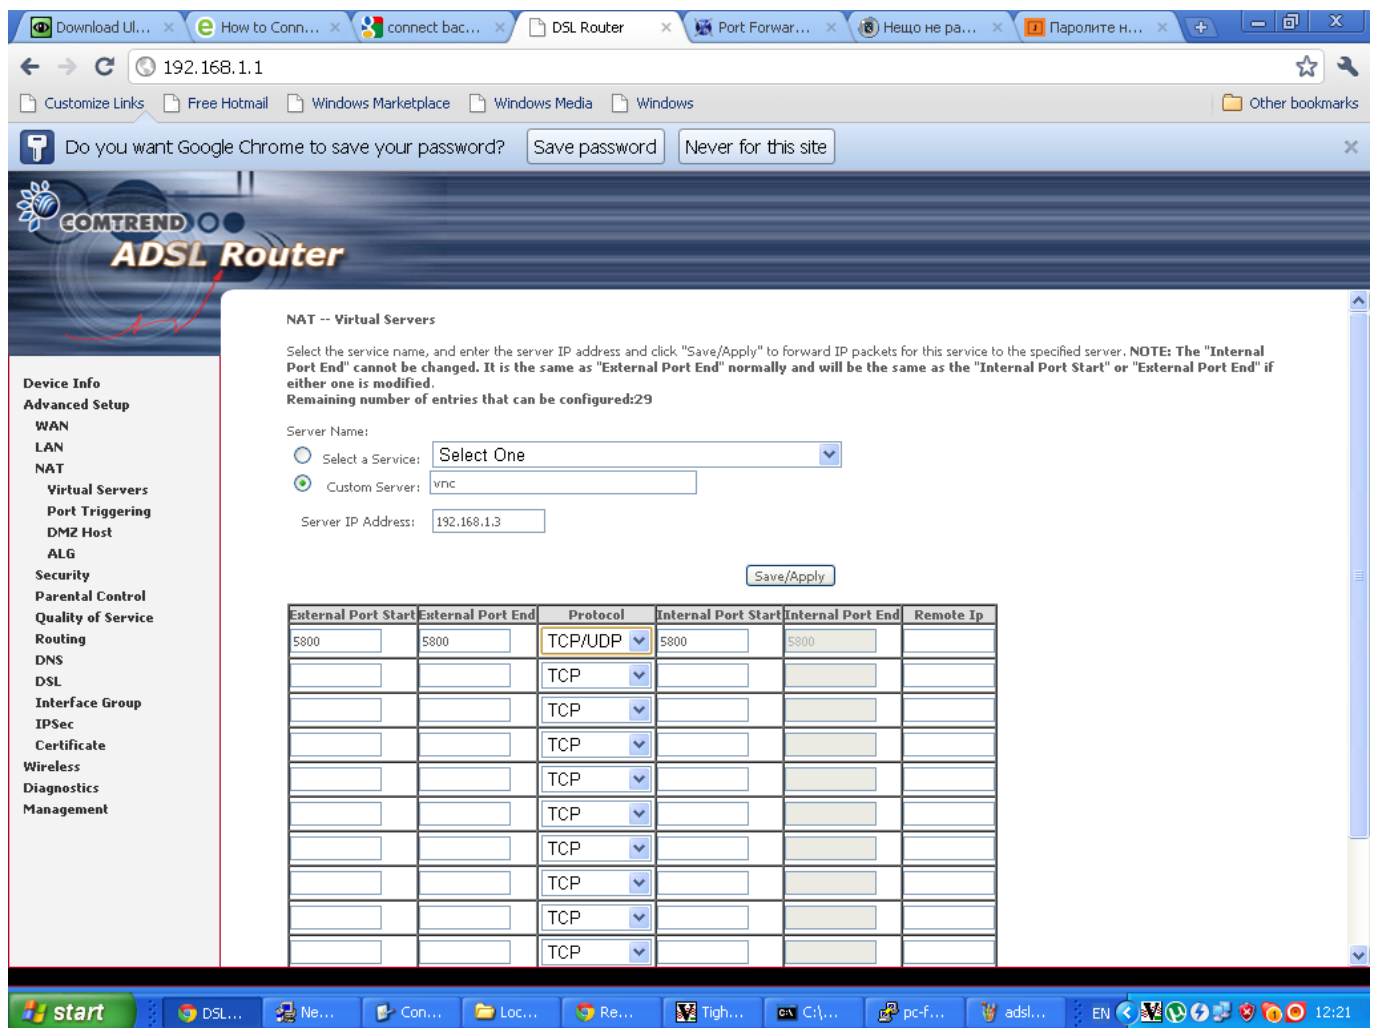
Download Ul... | How to Conn... | connect bac... | DSL Router | Port Forwar... | Нещо не ра... | Паролите н...

192.168.1.1

Customize Links | Free Hotmail | Windows Marketplace | Windows Media | Windows | Other bookmarks

Do you want Google Chrome to save your password? | Save password | Never for this site

COMTREND
ADSL Router

Device Info
Advanced Setup
WAN
LAN
NAT
Virtual Servers
Port Triggering
DMZ Host
ALG
Security
Parental Control
Quality of Service
Routing
DNS
DSL
Interface Group
IPSec
Certificate
Wireless
Diagnostics
Management

NAT -- Virtual Servers

Select the service name, and enter the server IP address and click "Save/Apply" to forward IP packets for this service to the specified server. NOTE: The "Internal Port End" cannot be changed. It is the same as "External Port End" normally and will be the same as the "Internal Port Start" or "External Port End" if either one is modified.
Remaining number of entries that can be configured:29

Server Name:
Select a Service: Select One
Custom Server: vnc

Server IP Address: 192.168.1.3

Save/Apply

| External Port Start | External Port End | Protocol | Internal Port Start | Internal Port End | Remote Ip |
|---|---|---|---|---|---|
| 5800 | 5800 | TCP/UDP | 5800 | 5800 | |
| | | TCP | | | |
| | | TCP | | | |
| | | TCP | | | |
| | | TCP | | | |
| | | TCP | | | |
| | | TCP | | | |
| | | TCP | | | |
| | | TCP | | | |
| | | TCP | | | |

start | DSL... | Ne... | Con... | Loc... | Re... | Tigh... | C:\... | pc-f... | adsl... | EN | 12:21